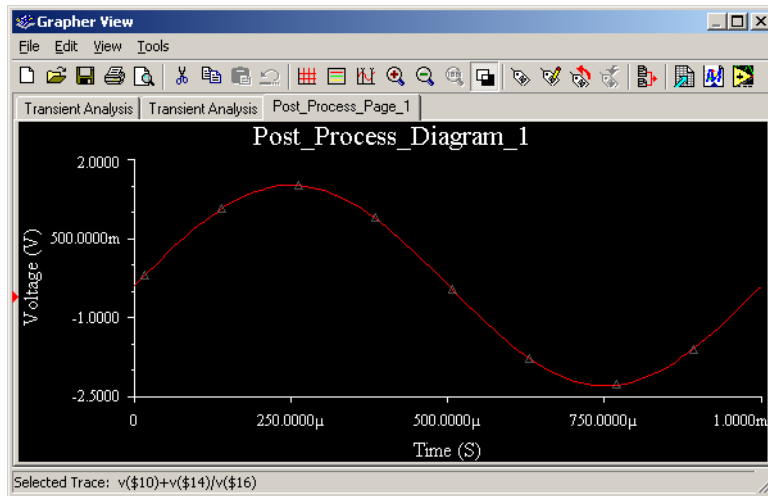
Grapher View

File Edit View Tools

Transient Analysis | Transient Analysis | Post_Process_Page_1

Post_Process_Diagram_1

2.0000

500.0000m

-1.0000

-2.5000

Voltage (V)

0

250.0000µ

500.0000µ

750.0000µ

1.0000m

Time (S)

Selected Trace: v($10)+v($14)/v($16)